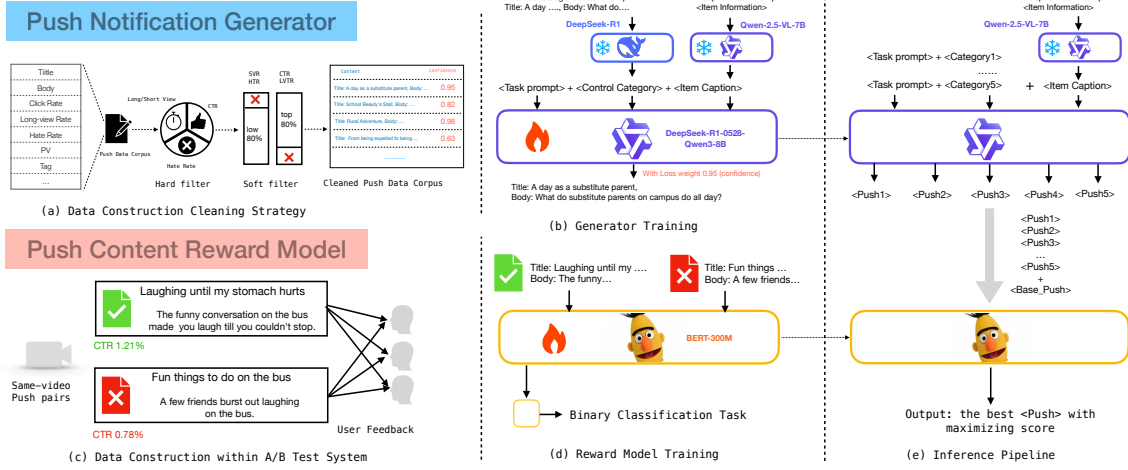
Push Notification Generator

Tiitle
Body
Click Rate
Long-view Rate
Hate Rate
PV
Tag
...

Push Data Corpus

Long/Short View
CTR
Hate Rate
Hard filter

SVR HTR
CTR LVTR
low 80%
top 80%
Soft filter

| Content | Confidence |
|---|---|
| Title: A day as a substitute parent, Body: ... | 0.95 |
| Title: School Beauty's Stall, Body: ... | 0.82 |
| Title: Rural Adventure, Body: ... | 0.98 |
| Title: From being expelled to being ... | 0.63 |

Cleaned Push Data Corpus

(a) Data Construction Cleaning Strategy

Push Content Reward Model

Same-video Push pairs

Laughing until my stomach hurts
The funny conversation on the bus made you laugh till you couldn't stop.
CTR 1.21%

Fun things to do on the bus
A few friends burst out laughing on the bus.
CTR 0.78%

User Feedback

(c) Data Construction within A/B Test System

Title: A day ...., Body: What do....
<Item Information>
DeepSeek-R1
Qwen-2.5-VL-7B
<Task prompt> + <Control Category> + <Item Caption>
DeepSeek-R1-0526-Qwen3-8B
With Loss weight 0.95 (confidence)
Title: A day as a substitute parent,
Body: What do substitute parents on campus do all day?

(b) Generator Training

Title: Laughing until my ....
Body: The funny...
Title: Fun things ...
Body: A few friends...
BERT-300M
Binary Classification Task

(d) Reward Model Training

<Item Information>
Qwen-2.5-VL-7B
<Task prompt> + <Category1>
......
<Task prompt> + <Category5>
+
<Item Caption>
<Push1> <Push2> <Push3> <Push4> <Push5>
<Push1>
<Push2>
<Push3>
...
<Push5>
+
<Base_Push>
Output: the best <Push> with maximizing score

(e) Inference Pipeline